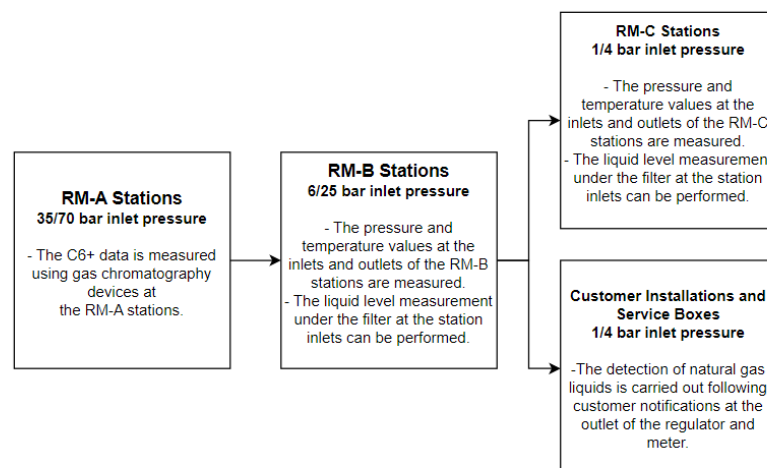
RM-A Stations
35/70 bar inlet pressure

- The C6+ data is measured using gas chromatography devices at the RM-A stations.

RM-B Stations
6/25 bar inlet pressure

- The pressure and temperature values at the inlets and outlets of the RM-B stations are measured.
- The liquid level measurement under the filter at the station inlets can be performed.

RM-C Stations
1/4 bar inlet pressure

- The pressure and temperature values at the inlets and outlets of the RM-C stations are measured.
- The liquid level measuremen under the filter at the station inlets can be performed.

Customer Installations and Service Boxes
1/4 bar inlet pressure

-The detection of natural gas liquids is carried out following customer notifications at the outlet of the regulator and meter.